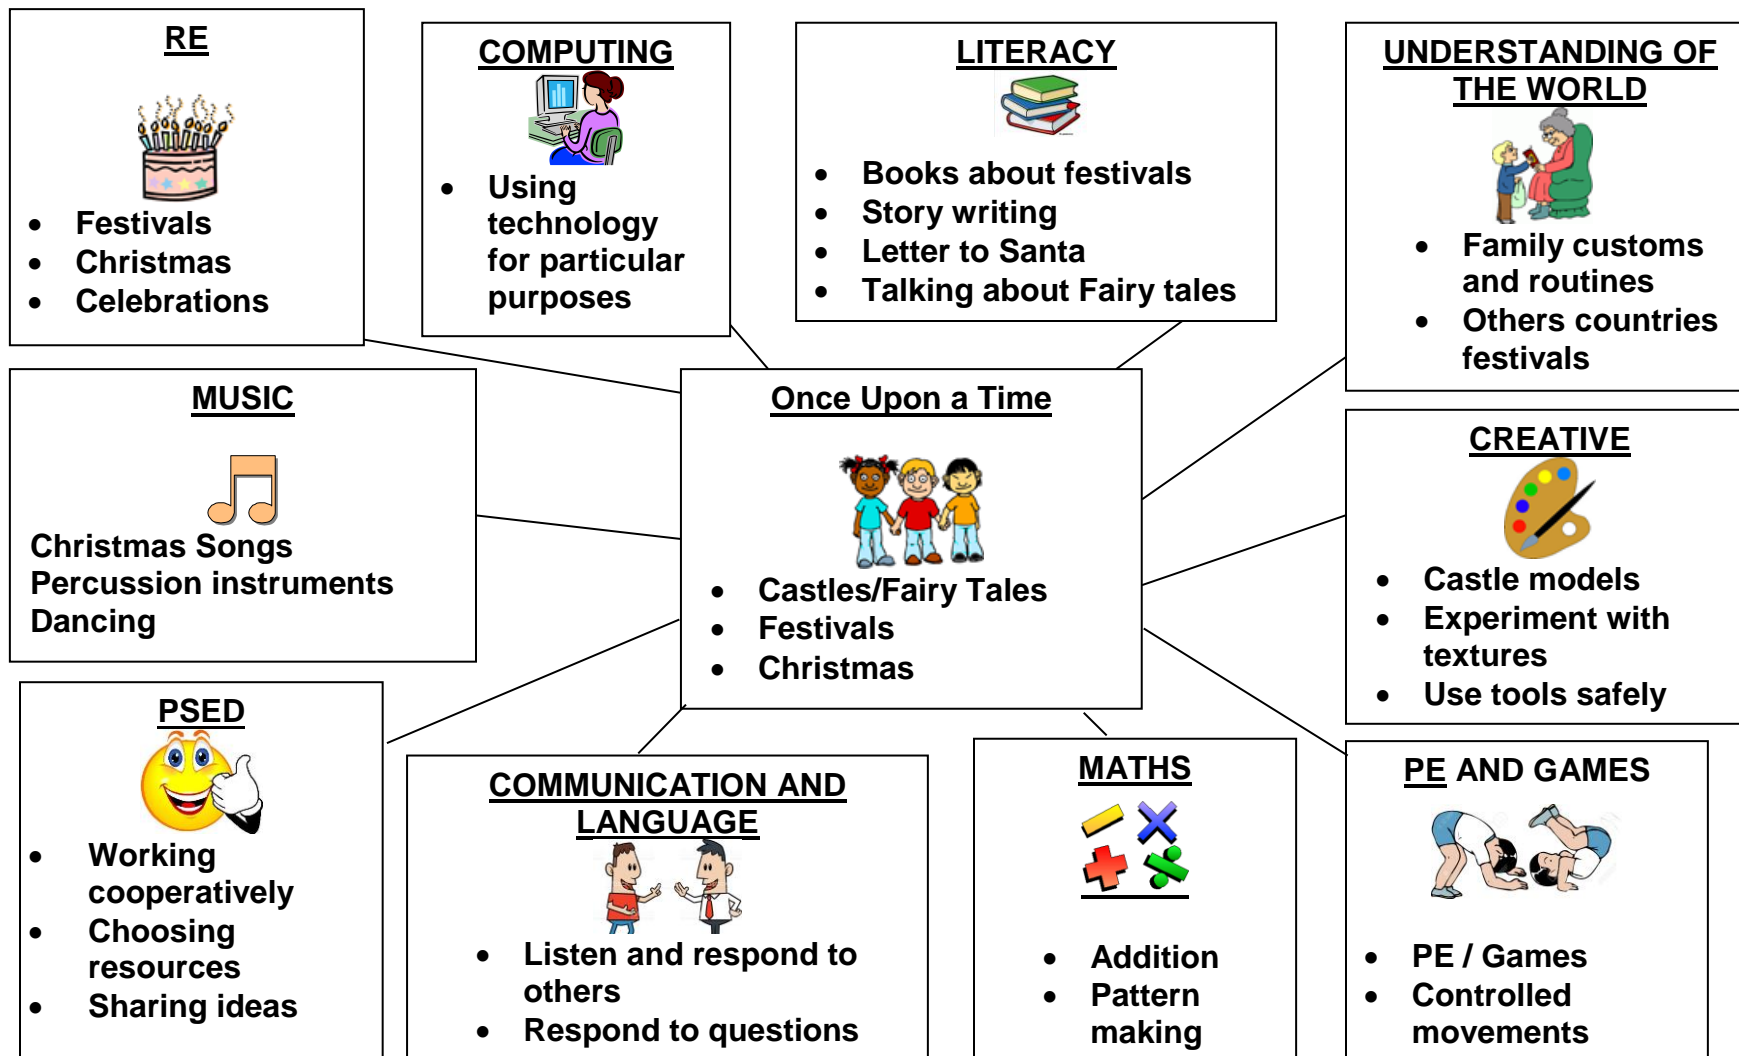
RE

- Festivals
- Christmas
- Celebrations

COMPUTING

- Using technology for particular purposes

LITERACY

- Books about festivals
- Story writing
- Letter to Santa
- Talking about Fairy tales

UNDERSTANDING OF THE WORLD

- Family customs and routines
- Others countries festivals

MUSIC

Christmas Songs
Percussion instruments
Dancing

Once Upon a Time

- Castles/Fairy Tales
- Festivals
- Christmas

CREATIVE

- Castle models
- Experiment with textures
- Use tools safely

PSED

- Working cooperatively
- Choosing resources
- Sharing ideas

COMMUNICATION AND LANGUAGE

- Listen and respond to others
- Respond to questions

MATHS

- Addition
- Pattern making

PE AND GAMES

- PE / Games
- Controlled movements